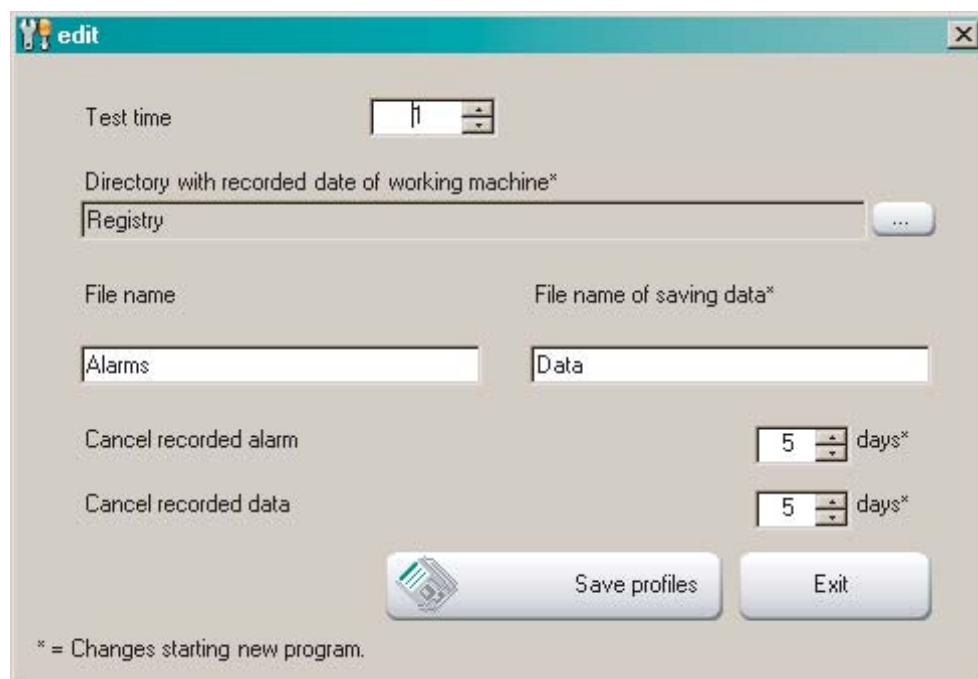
edit

Test time 1

Directory with recorded date of working machine*

Registry ...

File name

File name of saving data*

Alarms

Data

Cancel recorded alarm 5 days*

Cancel recorded data 5 days*

Save profiles

Exit

* = Changes starting new program.